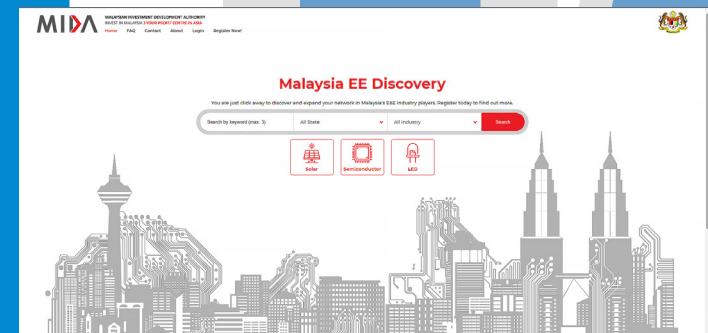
MIDA MALAYSIAN INVESTMENT DEVELOPMENT AUTHORITY
INVEST IN MALAYSIA | YOUR RIGHT CENTRE IN ASIA

Home FAQ Contact About Login Register Now!

Malaysia EE Discovery

You are just click away to discover and expand your network in Malaysia's E&E industry players. Register today to find out more.

Search by keyword (max. 3) | All State | All Industry | Search

Solar | Semiconductor | LED